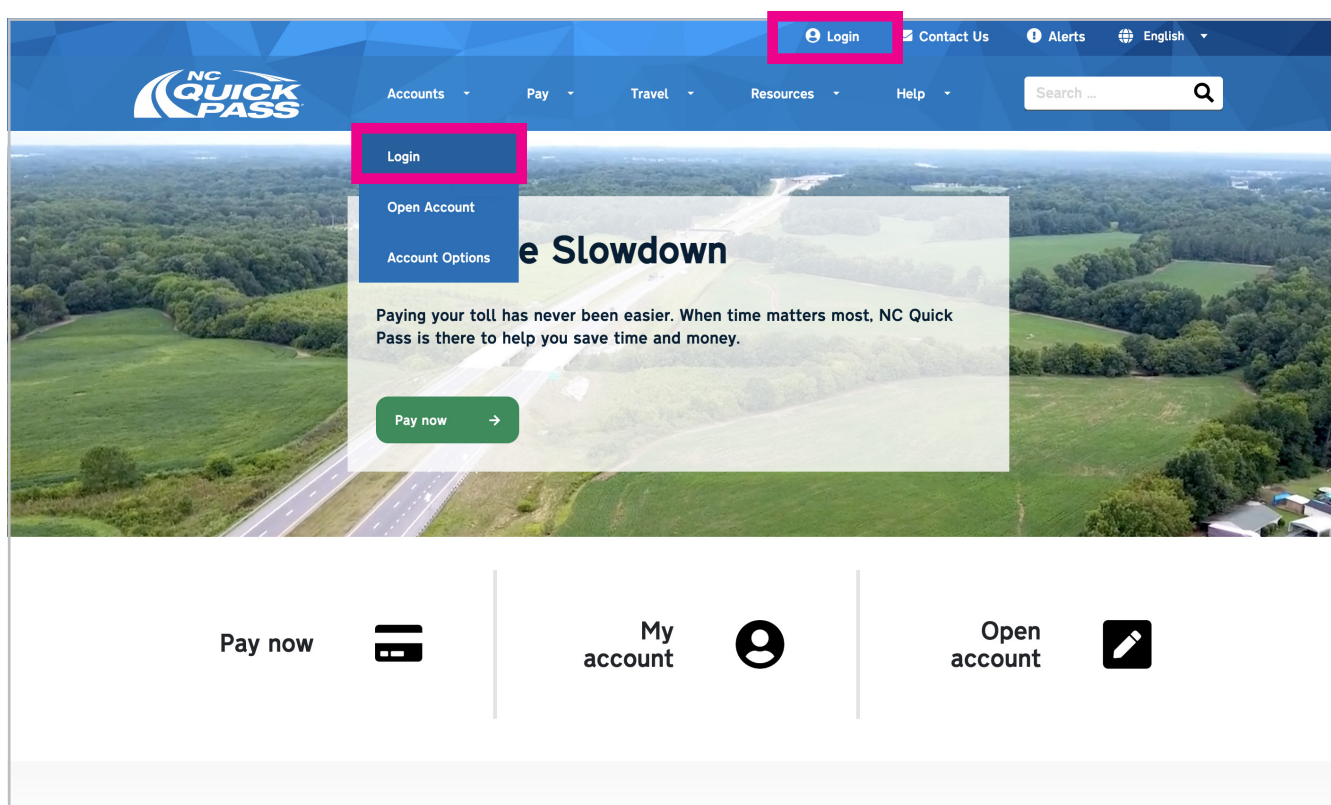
Login Contact Us Alerts English

NC QUICK PASS

Accounts Pay Travel Resources Help

Search ...

Login

Open Account

Account Options

e Slowdown

Paying your toll has never been easier. When time matters most, NC Quick Pass is there to help you save time and money.

Pay now

Pay now

My account

Open account